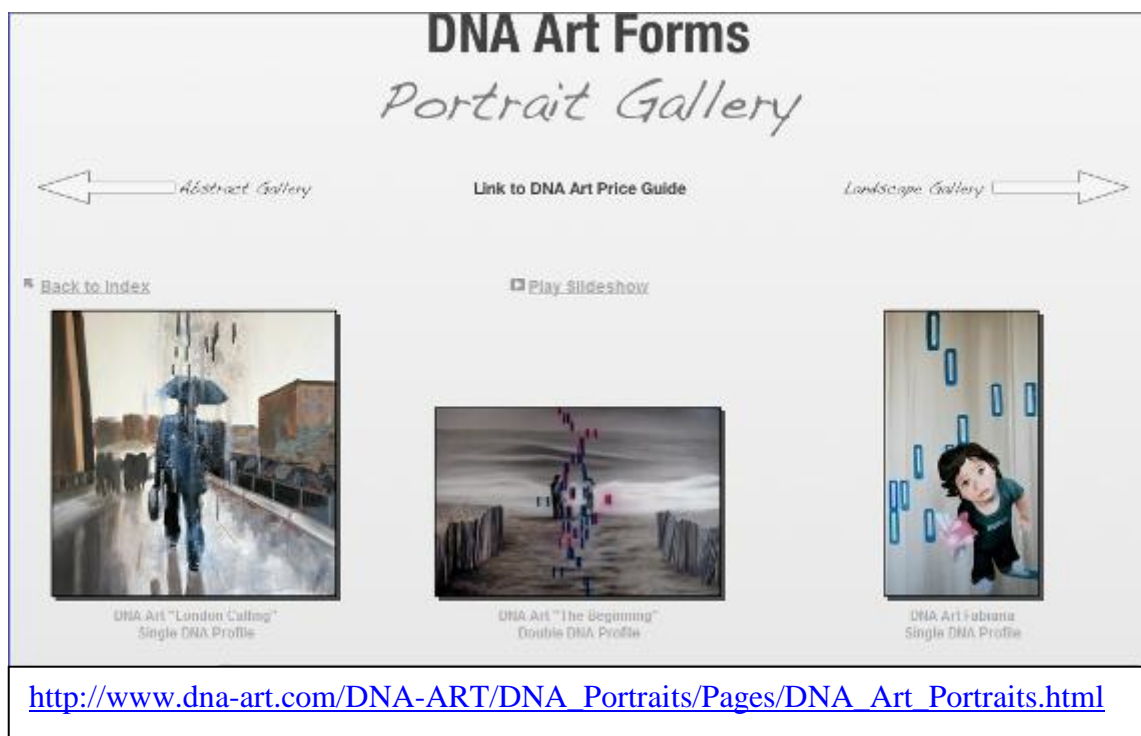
DNA Art Forms

Portrait Gallery

Abstract Gallery

Link to DNA Art Price Guide

Landscape Gallery

Back to Index

Play Slideshow

DNA Art "London Calling"
Single DNA Profile

DNA Art "The Beginning"
Double DNA Profile

DNA Art Fabiana
Single DNA Profile

http://www.dna-art.com/DNA-ART/DNA_Portraits/Pages/DNA_Art_Portraits.html